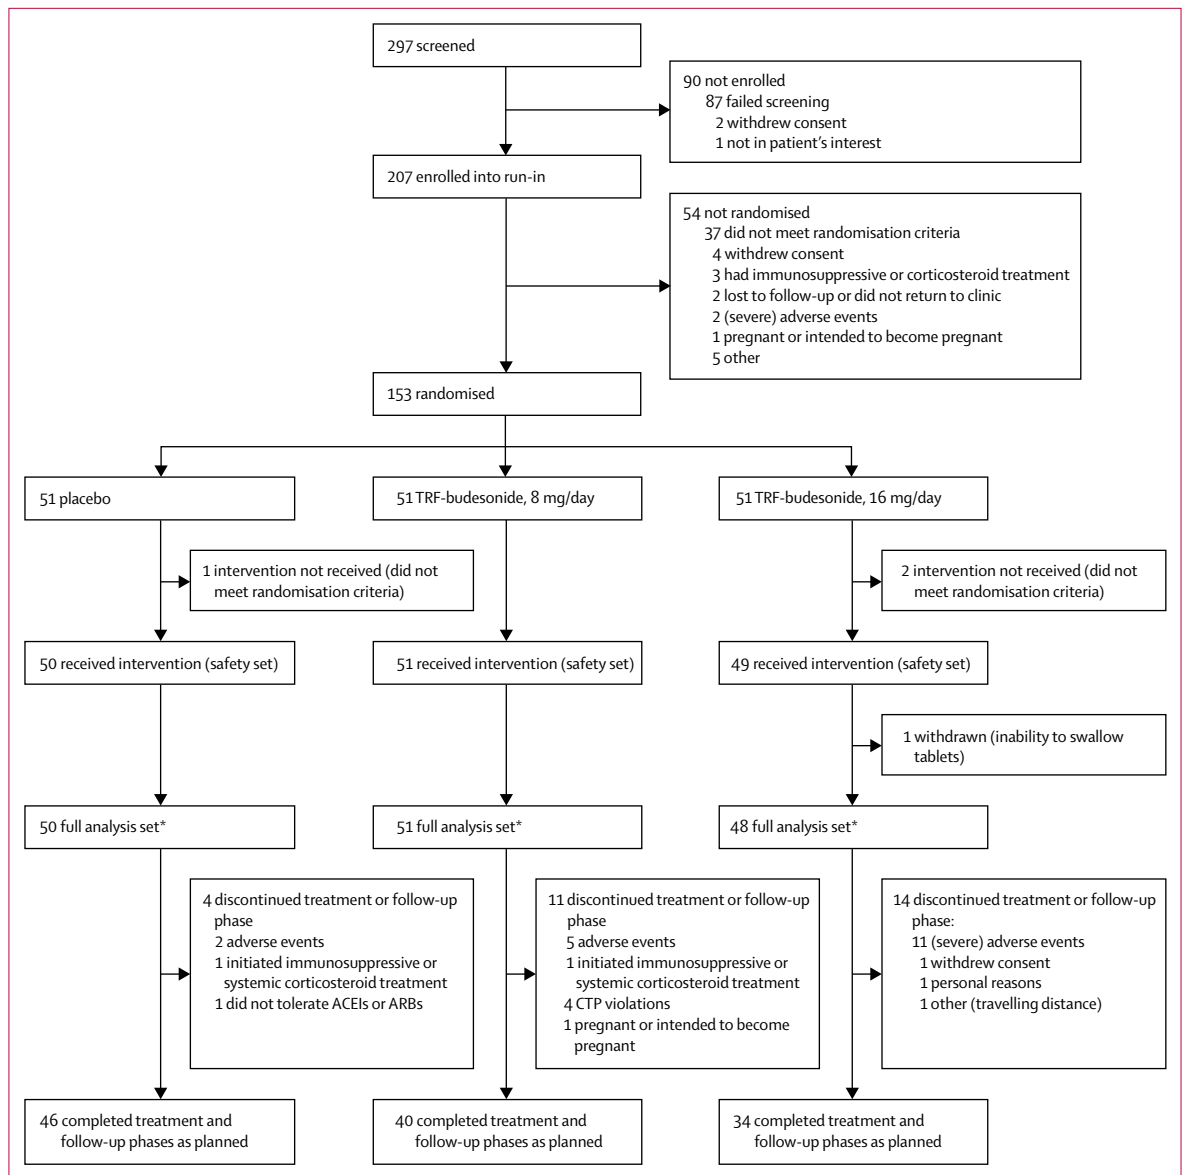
297 screened

90 not enrolled
87 failed screening
2 withdrew consent
1 not in patient's interest

207 enrolled into run-in

54 not randomised
37 did not meet randomisation criteria
4 withdrew consent
3 had immunosuppressive or corticosteroid treatment
2 lost to follow-up or did not return to clinic
2 (severe) adverse events
1 pregnant or intended to become pregnant
5 other

153 randomised

51 placebo

1 intervention not received (did not meet randomisation criteria)

50 received intervention (safety set)

50 full analysis set*

4 discontinued treatment or follow-up phase
2 adverse events
1 initiated immunosuppressive or systemic corticosteroid treatment
1 did not tolerate ACEIs or ARBs

46 completed treatment and follow-up phases as planned

51 TRF-budesonide, 8 mg/day

51 received intervention (safety set)

51 full analysis set*

11 discontinued treatment or follow-up phase
5 adverse events
1 initiated immunosuppressive or systemic corticosteroid treatment
4 CTP violations
1 pregnant or intended to become pregnant

40 completed treatment and follow-up phases as planned

51 TRF-budesonide, 16 mg/day

2 intervention not received (did not meet randomisation criteria)

49 received intervention (safety set)

1 withdrawn (inability to swallow tablets)

48 full analysis set*

14 discontinued treatment or follow-up phase:
11 (severe) adverse events
1 withdrew consent
1 personal reasons
1 other (travelling distance)

34 completed treatment and follow-up phases as planned